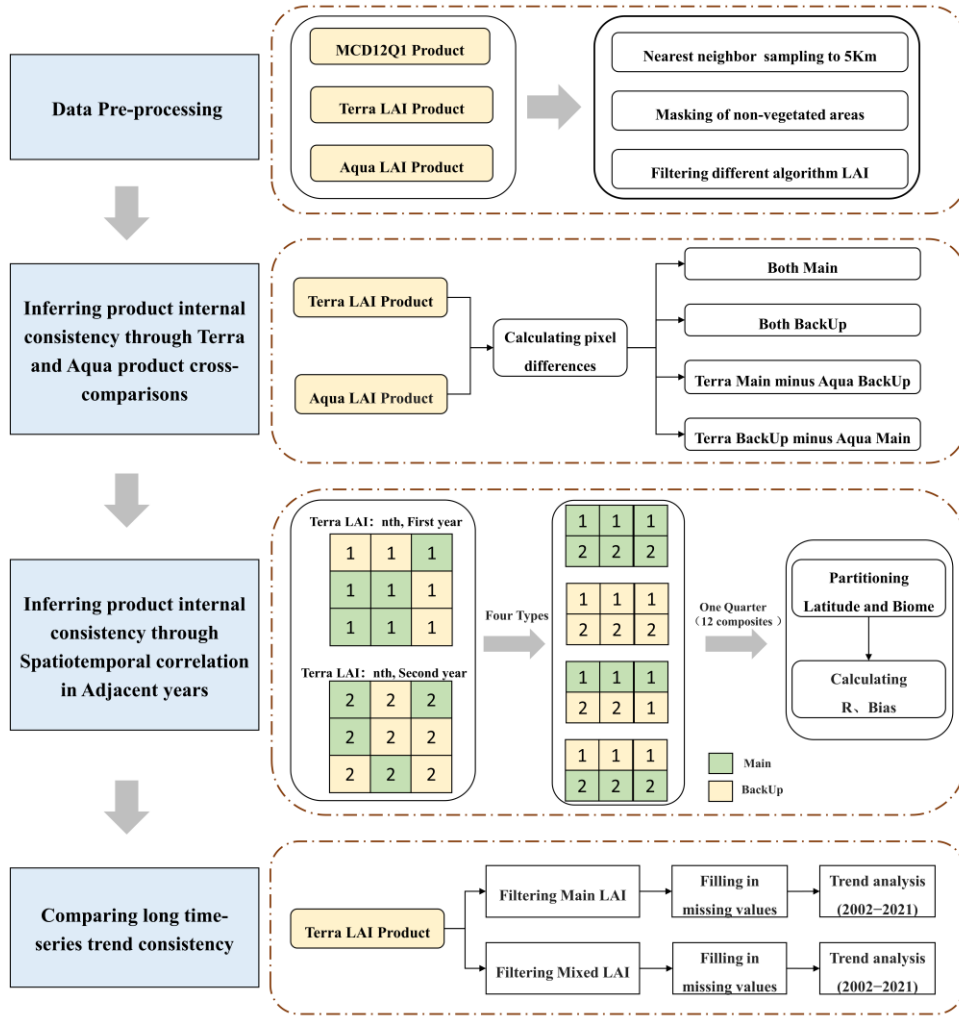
Data Pre-processing

MCD12Q1 Product

Terra LAI Product

Aqua LAI Product

Nearest neighbor sampling to 5Km

Masking of non-vegetated areas

Filtering different algorithm LAI

Inferring product internal consistency through Terra and Aqua product cross-comparisons

Terra LAI Product

Aqua LAI Product

Calculating pixel differences

Both Main

Both BackUp

Terra Main minus Aqua BackUp

Terra BackUp minus Aqua Main

Inferring product internal consistency through Spatiotemporal correlation in Adjacent years

Terra LAI: nth, First year

| 1 | 1 | 1 |
|---|---|---|
| 1 | 1 | 1 |
| 1 | 1 | 1 |

Terra LAI: nth, Second year

| 2 | 2 | 2 |
|---|---|---|
| 2 | 2 | 2 |
| 2 | 2 | 2 |

Four Types

| 1 | 1 | 1 |
|---|---|---|
| 2 | 2 | 2 |

| 1 | 1 | 1 |
|---|---|---|
| 2 | 2 | 2 |

| 1 | 1 | 1 |
|---|---|---|
| 2 | 2 | 1 |

| 1 | 1 | 1 |
|---|---|---|
| 2 | 2 | 2 |

One Quarter （12 composites）

Partitioning Latitude and Biome

Calculating R、Bias

Main

BackUp

Comparing long time-series trend consistency

Terra LAI Product

Filtering Main LAI

Filling in missing values

Trend analysis (2002−2021)

Filtering Mixed LAI

Filling in missing values

Trend analysis (2002−2021)